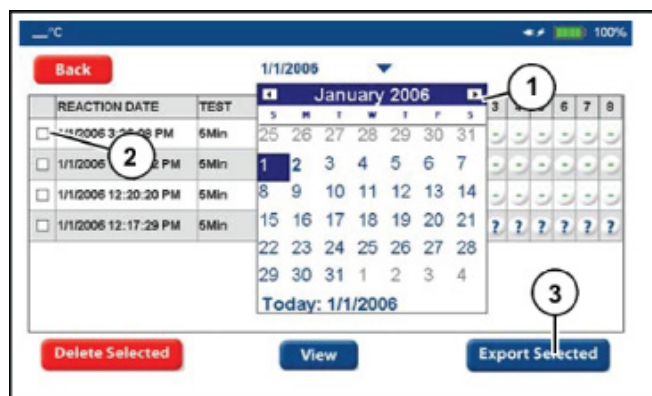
__°C 100%

Back

1/1/2006

| | REACTION DATE | TEST |
|---|---|---|
| ☐ | 1/1/2006 3:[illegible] PM | 5Min |
| ☐ | 1/1/2006 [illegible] PM | 5Min |
| ☐ | 1/1/2006 12:20:20 PM | 5Min |
| ☐ | 1/1/2006 12:17:29 PM | 5Min |

January 2006

| S | M | T | W | T | F | S |
|---|---|---|---|---|---|---|
| 25 | 26 | 27 | 28 | 29 | 30 | 31 |
| 1 | 2 | 3 | 4 | 5 | 6 | 7 |
| 8 | 9 | 10 | 11 | 12 | 13 | 14 |
| 15 | 16 | 17 | 18 | 19 | 20 | 21 |
| 22 | 23 | 24 | 25 | 26 | 27 | 28 |
| 29 | 30 | 31 | 1 | 2 | 3 | 4 |

Today: 1/1/2006

3 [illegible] 6 7 8

? ? ? ? ? ?

1

2

3

Delete Selected

View

Export Selected